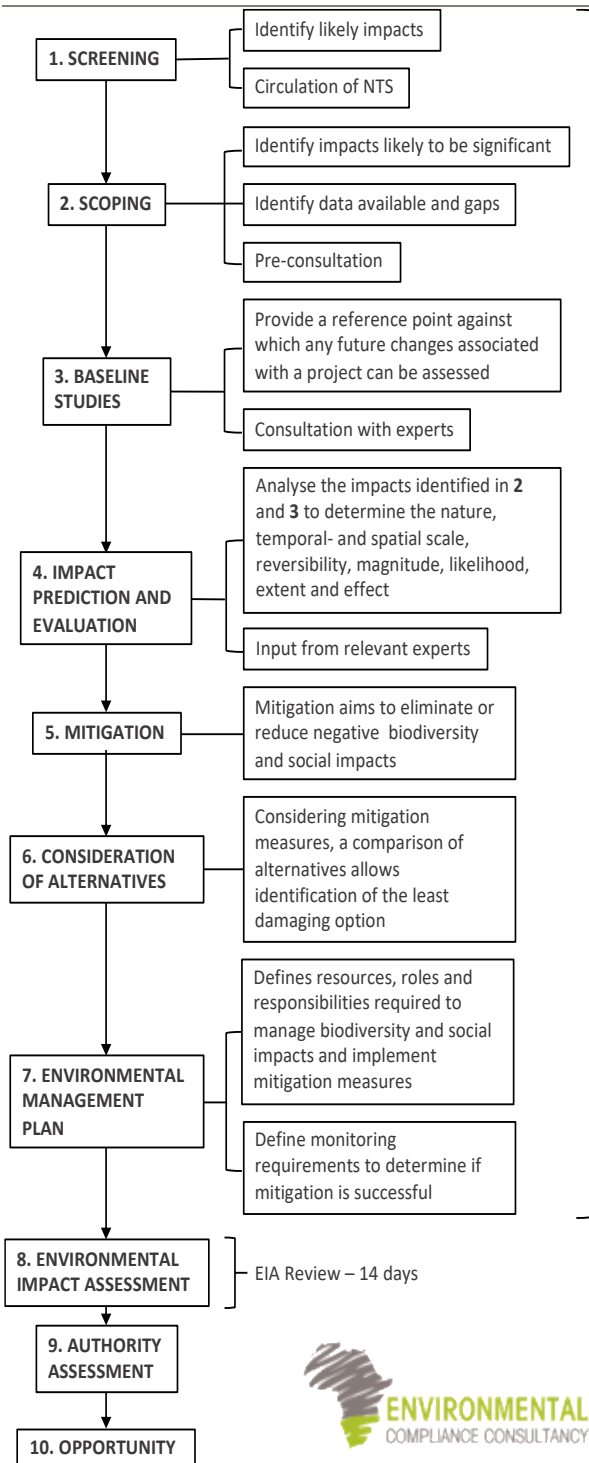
1. SCREENING

Identify likely impacts

Circulation of NTS

2. SCOPING

Identify impacts likely to be significant

Identify data available and gaps

Pre-consultation

3. BASELINE STUDIES

Provide a reference point against which any future changes associated with a project can be assessed

Consultation with experts

4. IMPACT PREDICTION AND EVALUATION

Analyse the impacts identified in **2** and **3** to determine the nature, temporal- and spatial scale, reversibility, magnitude, likelihood, extent and effect

Input from relevant experts

5. MITIGATION

Mitigation aims to eliminate or reduce negative biodiversity and social impacts

6. CONSIDERATION OF ALTERNATIVES

Considering mitigation measures, a comparison of alternatives allows identification of the least damaging option

7. ENVIRONMENTAL MANAGEMENT PLAN

Defines resources, roles and responsibilities required to manage biodiversity and social impacts and implement mitigation measures

Define monitoring requirements to determine if mitigation is successful

8. ENVIRONMENTAL IMPACT ASSESSMENT

EIA Review – 14 days

9. AUTHORITY ASSESSMENT

10. OPPORTUNITY

ENVIRONMENTAL
COMPLIANCE CONSULTANCY